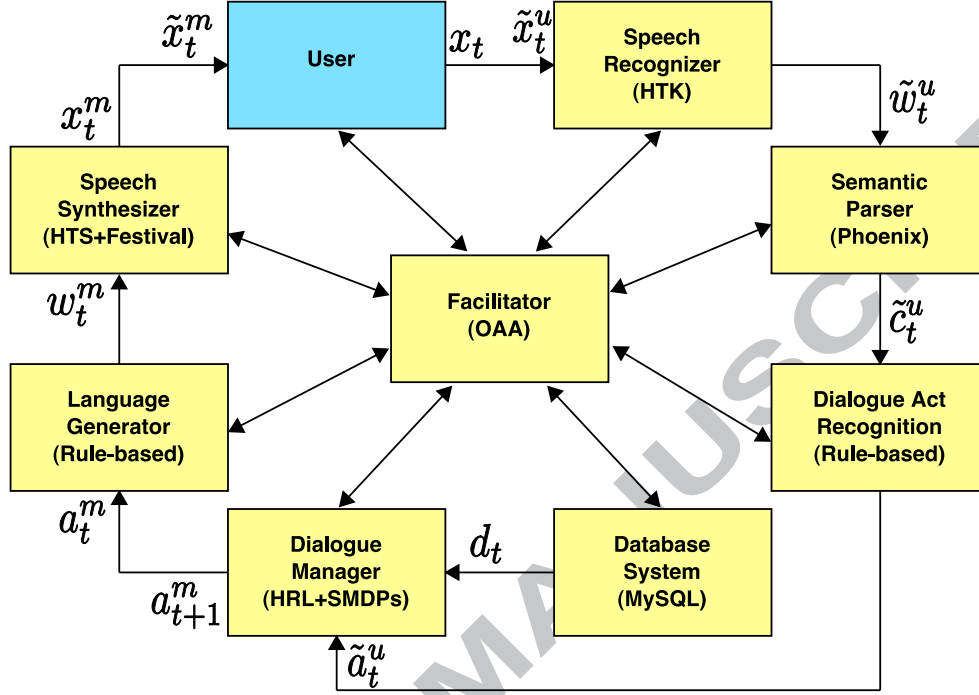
$\tilde{x}_t^m$

User

$x_t$

$\tilde{x}_t^u$

Speech Recognizer (HTK)

$x_t^m$

$\tilde{w}_t^u$

Speech Synthesizer (HTS+Festival)

Semantic Parser (Phoenix)

$w_t^m$

Facilitator (OAA)

$\tilde{c}_t^u$

Language Generator (Rule-based)

Dialogue Act Recognition (Rule-based)

$a_t^m$

Dialogue Manager (HRL+SMDPs)

$d_t$

Database System (MySQL)

$a_{t+1}^m$

$\tilde{a}_t^u$

MANUSCRI